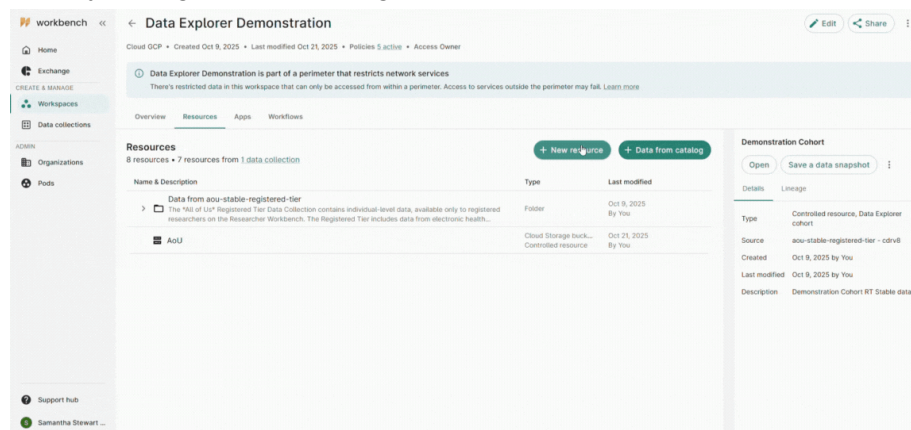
workbench «

Home
Exchange
CREATE & MANAGE
Workspaces
Data collections
ADMIN
Organizations
Pods

Support hub
Samantha Stewart ...

← Data Explorer Demonstration

Edit
Share

Cloud GCP • Created Oct 9, 2025 • Last modified Oct 21, 2025 • Policies 5 active • Access Owner

Data Explorer Demonstration is part of a perimeter that restricts network services
There's restricted data in this workspace that can only be accessed from within a perimeter. Access to services outside the perimeter may fail. Learn more

Overview Resources Apps Workflows

Resources
8 resources • 7 resources from 1 data collection

+ New resource
+ Data from catalog

| Name & Description | Type | Last modified |
|---|---|---|
| Data from aou-stable-registered-tier The "All of Us" Registered Tier Data Collection contains individual-level data, available only to registered researchers on the Researcher Workbench. The Registered Tier includes data from electronic health... | Folder | Oct 9, 2025 By You |
| AoU | Cloud Storage buck... Controlled resource | Oct 21, 2025 By You |

Demonstration Cohort
Open
Save a data snapshot
Details Lineage

| | |
|---|---|
| Type | Controlled resource, Data Explorer cohort |
| Source | aou-stable-registered-tier - cdrv8 |
| Created | Oct 9, 2025 by You |
| Last modified | Oct 9, 2025 by You |
| Description | Demonstration Cohort RT Stable data |